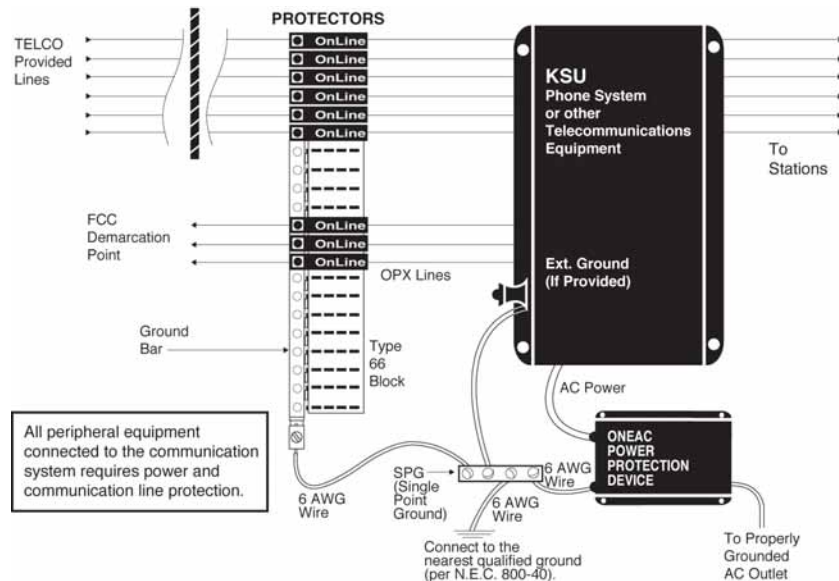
PROTECTORS

TELCO Provided Lines

OnLine
OnLine
OnLine
OnLine
OnLine
OnLine

KSU
Phone System or other Telecommunications Equipment

To Stations

FCC Demarcation Point

OnLine
OnLine
OnLine

OPX Lines

Ext. Ground (If Provided)

Ground Bar

Type 66 Block

AC Power

All peripheral equipment connected to the communication system requires power and communication line protection.

ONEAC POWER PROTECTION DEVICE

SPG (Single Point Ground)

6 AWG Wire

6 AWG Wire

6 AWG Wire

Connect to the nearest qualified ground (per N.E.C. 800-40).

To Properly Grounded AC Outlet